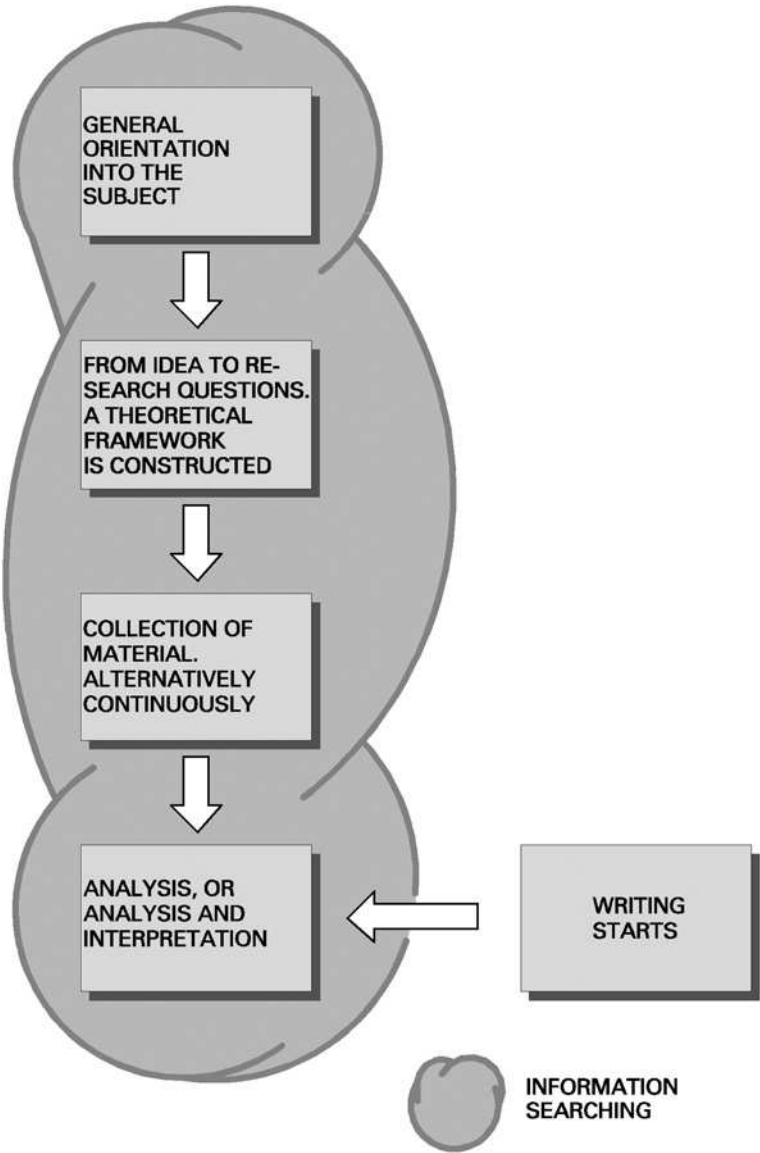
GENERAL ORIENTATION INTO THE SUBJECT

FROM IDEA TO RESEARCH QUESTIONS. A THEORETICAL FRAMEWORK IS CONSTRUCTED

COLLECTION OF MATERIAL. ALTERNATIVELY CONTINUOUSLY

ANALYSIS, OR ANALYSIS AND INTERPRETATION

WRITING STARTS

INFORMATION SEARCHING